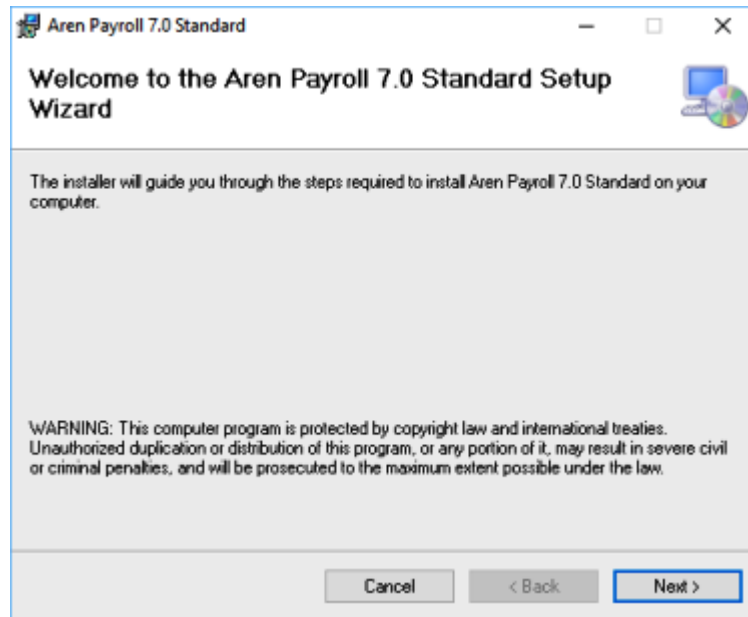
Aren Payroll 7.0 Standard

Welcome to the Aren Payroll 7.0 Standard Setup Wizard

The installer will guide you through the steps required to install Aren Payroll 7.0 Standard on your computer.

WARNING: This computer program is protected by copyright law and international treaties. Unauthorized duplication or distribution of this program, or any portion of it, may result in severe civil or criminal penalties, and will be prosecuted to the maximum extent possible under the law.

Cancel
< Back
Next >